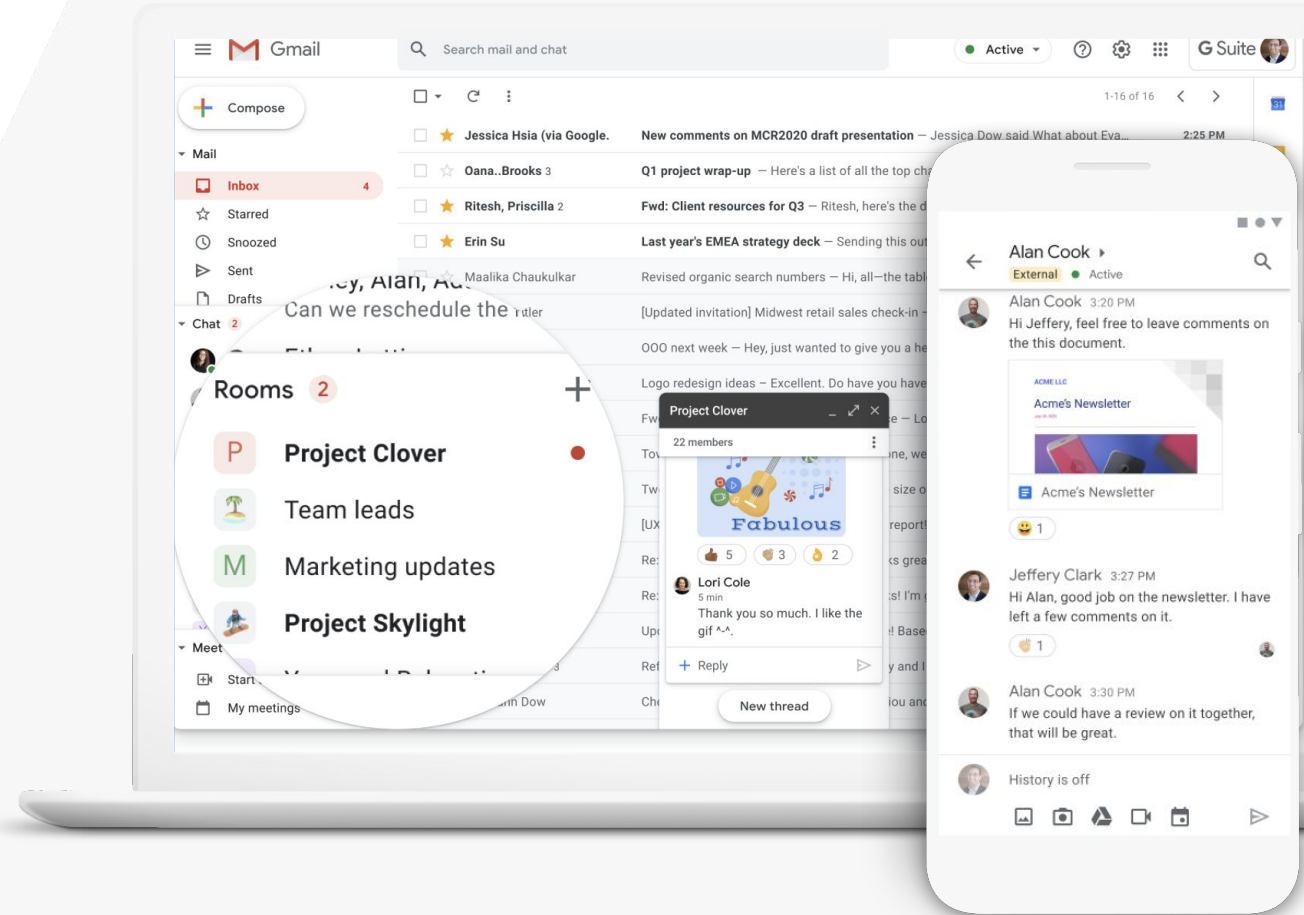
Gmail

Search mail and chat

Active

G Suite

Compose

1-16 of 16

Mail

Inbox 4

Starred

Snoozed

Sent

Drafts

Chat 2

Meet

Start

My meetings

Jessica Hsia (via Google. New comments on MCR2020 draft presentation — Jessica Dow said What about Eva... 2:25 PM

Oana..Brooks 3 Q1 project wrap-up — Here's a list of all the top cha

Ritesh, Priscilla 2 Fwd: Client resources for Q3 — Ritesh, here's the d

Erin Su Last year's EMEA strategy deck — Sending this out

Maalika Chaukulkar Revised organic search numbers — Hi, all—the table

[Updated invitation] Midwest retail sales check-in –

OOO next week — Hey, just wanted to give you a he

Logo redesign ideas – Excellent. Do have you have

Fw

Tov

Tw

[UX

Re:

Re:

Up

Ref

Ch

ey, Alan, Ad

Can we reschedule the

tler

Rooms 2

P Project Clover

Team leads

M Marketing updates

Project Skylight

in Dow

Project Clover

22 members

Fabulous

5 3 2

Lori Cole

5 min

Thank you so much. I like the gif ^-^.

Reply

New thread

ne, we

size o

report!

ks grea

s! I'm g

! Base

y and I

iou and

Alan Cook

External Active

Alan Cook 3:20 PM

Hi Jeffery, feel free to leave comments on the this document.

ACME LLC

Acme's Newsletter

Acme's Newsletter

1

Jeffery Clark 3:27 PM

Hi Alan, good job on the newsletter. I have left a few comments on it.

1

Alan Cook 3:30 PM

If we could have a review on it together, that will be great.

History is off